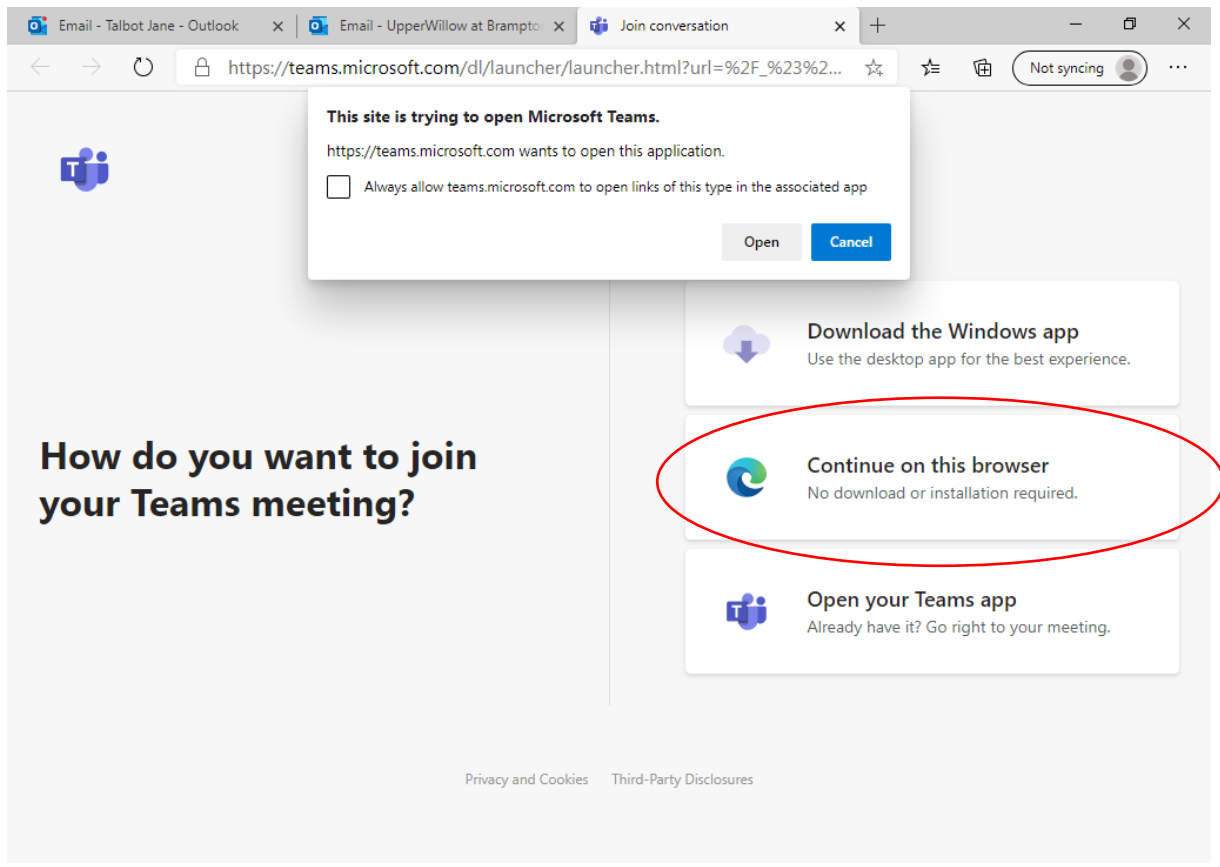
Email - Talbot Jane - Outlook
Email - UpperWillow at Brampto
Join conversation

https://teams.microsoft.com/dl/launcher/launcher.html?url=%2F_%23%2...

Not syncing

This site is trying to open Microsoft Teams.

https://teams.microsoft.com wants to open this application.

Always allow teams.microsoft.com to open links of this type in the associated app

Open
Cancel

How do you want to join your Teams meeting?

Download the Windows app
Use the desktop app for the best experience.

Continue on this browser
No download or installation required.

Open your Teams app
Already have it? Go right to your meeting.

Privacy and Cookies
Third-Party Disclosures